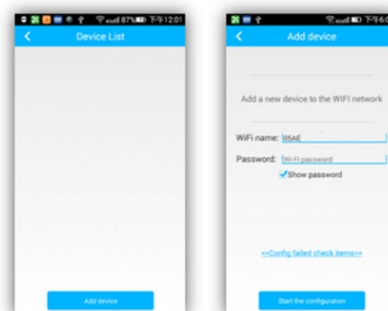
87% 下午12:01
Device List

Add device

下午6:

Add device

Add a new device to the WIFI network

WiFi name: 05AE

Password: Wi-Fi password

Show password

<<Config failed check items>>

Start the configuration